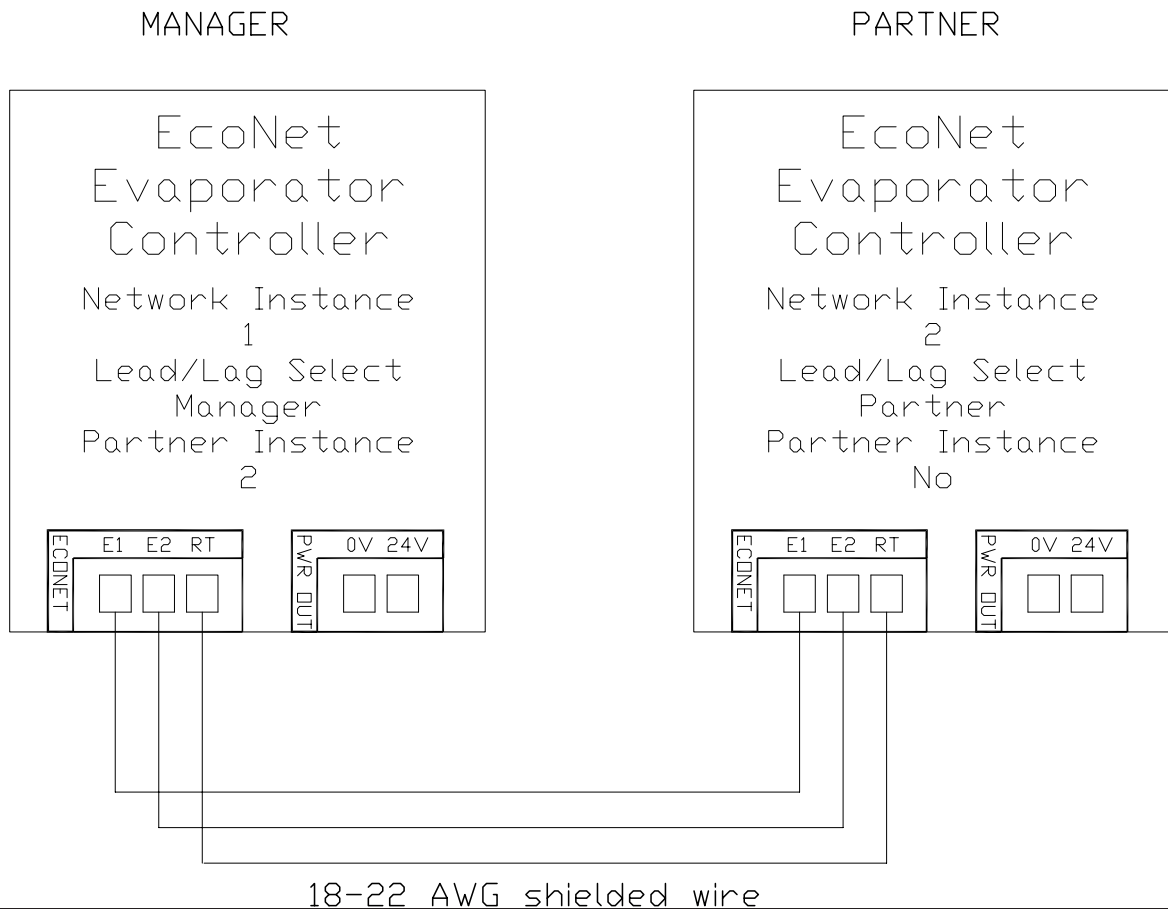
MANAGER

PARTNER

EcoNet
Evaporator
Controller

Network Instance
1
Lead/Lag Select
Manager
Partner Instance
2

ECONET
E1 E2 RT

PWR OUT
0V 24V

EcoNet
Evaporator
Controller

Network Instance
2
Lead/Lag Select
Partner
Partner Instance
No

ECONET
E1 E2 RT

PWR OUT
0V 24V

18-22 AWG shielded wire